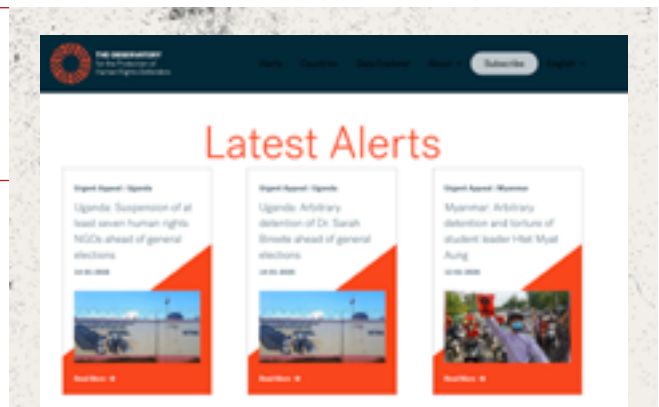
THE OBSERVATORY
for the Protection of
Human Rights Defenders

Alerts Countries Data Explorer About Subscribe English

Latest Alerts

Urgent Appeal | Uganda

Uganda: Suspension of at least seven human rights NGOs ahead of general elections

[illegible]

Read More

Urgent Appeal | Uganda

Uganda: Arbitrary detention of Dr. Sarah Bireete ahead of general elections

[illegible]

Read More

Urgent Appeal | Myanmar

Myanmar: Arbitrary detention and torture of student leader Htet Myat Aung

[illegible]

Read More